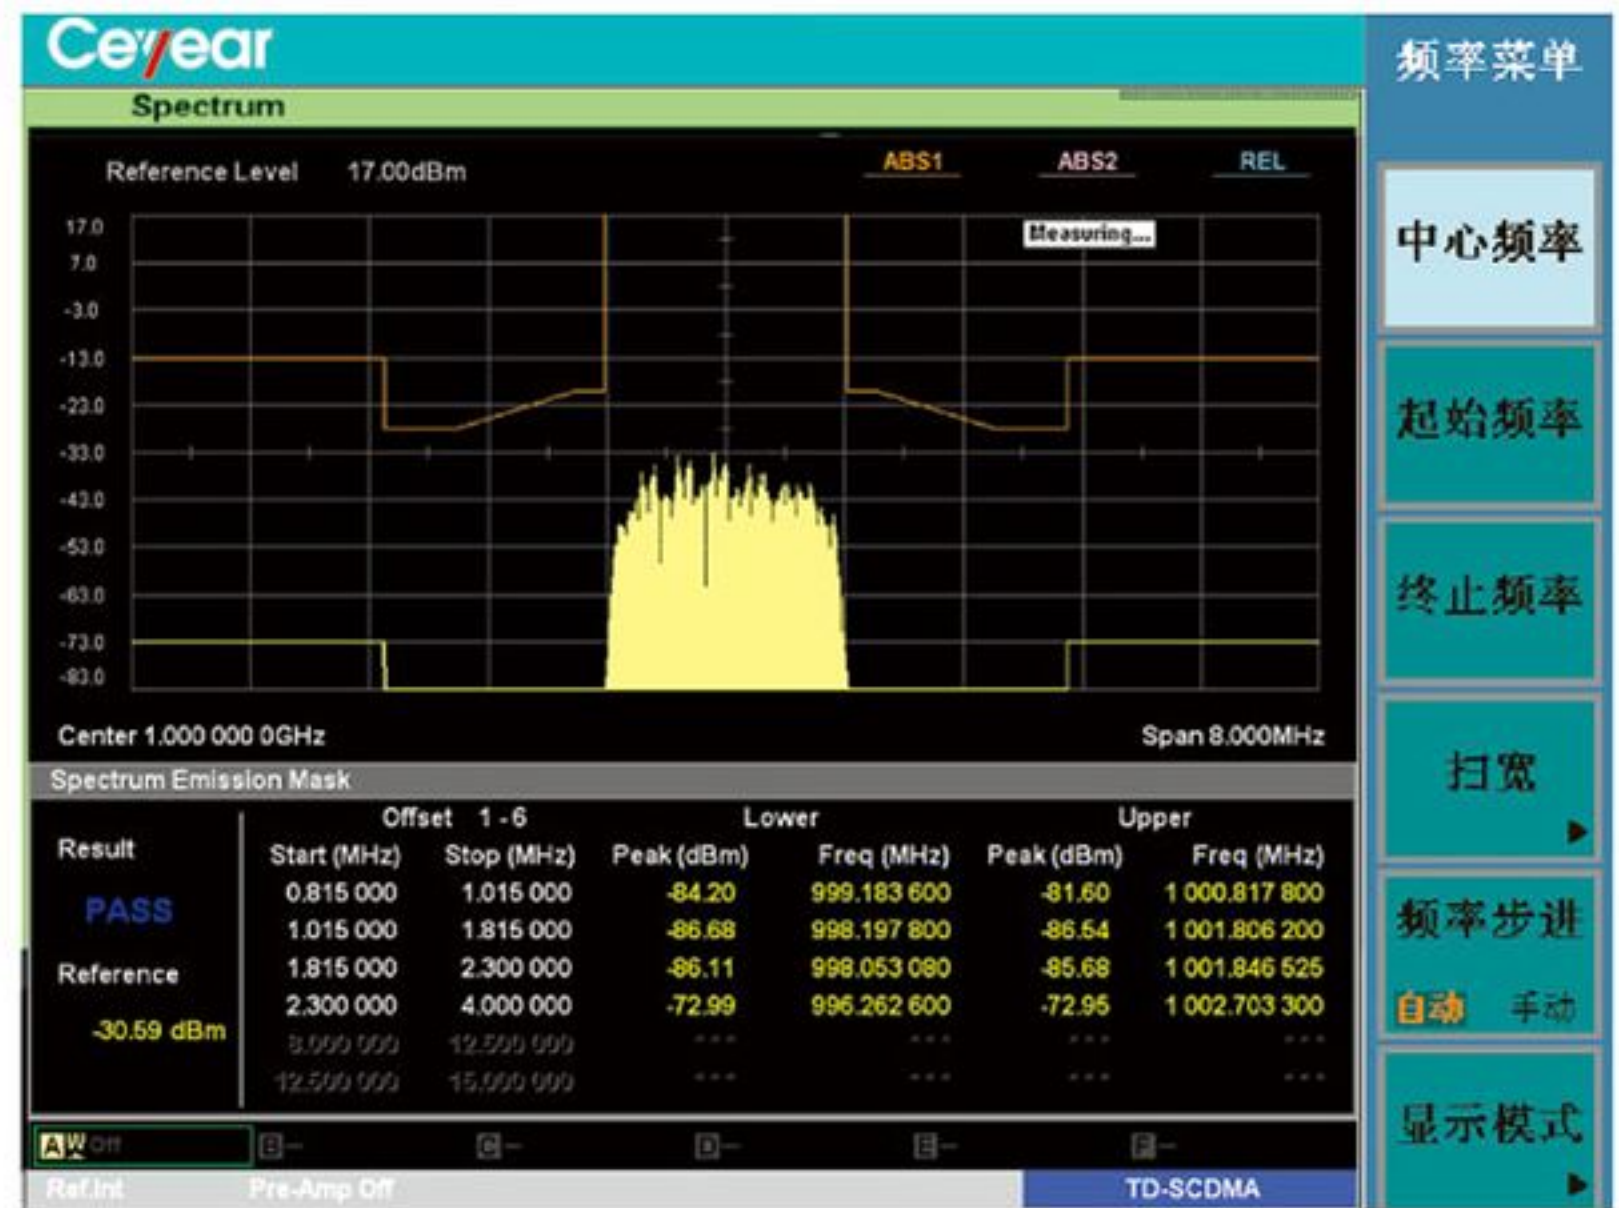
Ceyear

Spectrum

Reference Level 17.00dBm

ABS1 ABS2 REL

Measuring...

17.0
7.0
-3.0
-13.0
-23.0
-33.0
-43.0
-53.0
-63.0
-73.0
-83.0

Center 1.000 000 0GHz

Span 8.000MHz

Spectrum Emission Mask

Result

PASS

Reference

-30.59 dBm

| Offset 1 - 6 | | Lower | | Upper | |
|---|---|---|---|---|---|
| Start (MHz) | Stop (MHz) | Peak (dBm) | Freq (MHz) | Peak (dBm) | Freq (MHz) |
| 0.815 000 | 1.015 000 | -84.20 | 999.183 600 | -81.60 | 1 000.817 800 |
| 1.015 000 | 1.815 000 | -86.68 | 998.197 800 | -86.54 | 1 001.806 200 |
| 1.815 000 | 2.300 000 | -86.11 | 998.053 080 | -85.68 | 1 001.846 525 |
| 2.300 000 | 4.000 000 | -72.99 | 996.262 600 | -72.95 | 1 002.703 300 |
| 8.000 000 | 12.500 000 | --- | --- | --- | --- |
| 12.500 000 | 15.000 000 | --- | --- | --- | --- |

A W Off B-- C-- D-- E-- F--

Ref.Int Pre-Amp Off TD-SCDMA

频率菜单

中心频率

起始频率

终止频率

扫宽

频率步进
自动 手动

显示模式